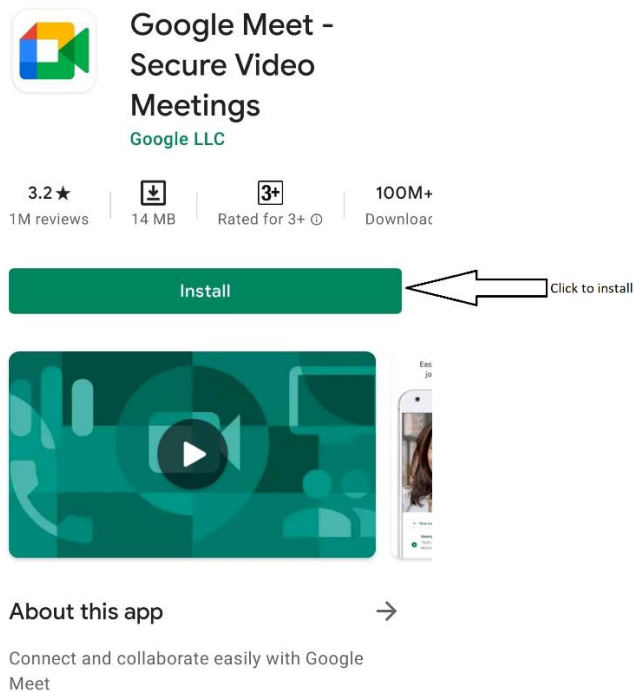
Google Meet - Secure Video Meetings
Google LLC

3.2★
1M reviews

14 MB

3+
Rated for 3+ ⓘ

100M+
Downloac

Install

Click to install

Eas
jo

About this app →

Connect and collaborate easily with Google Meet